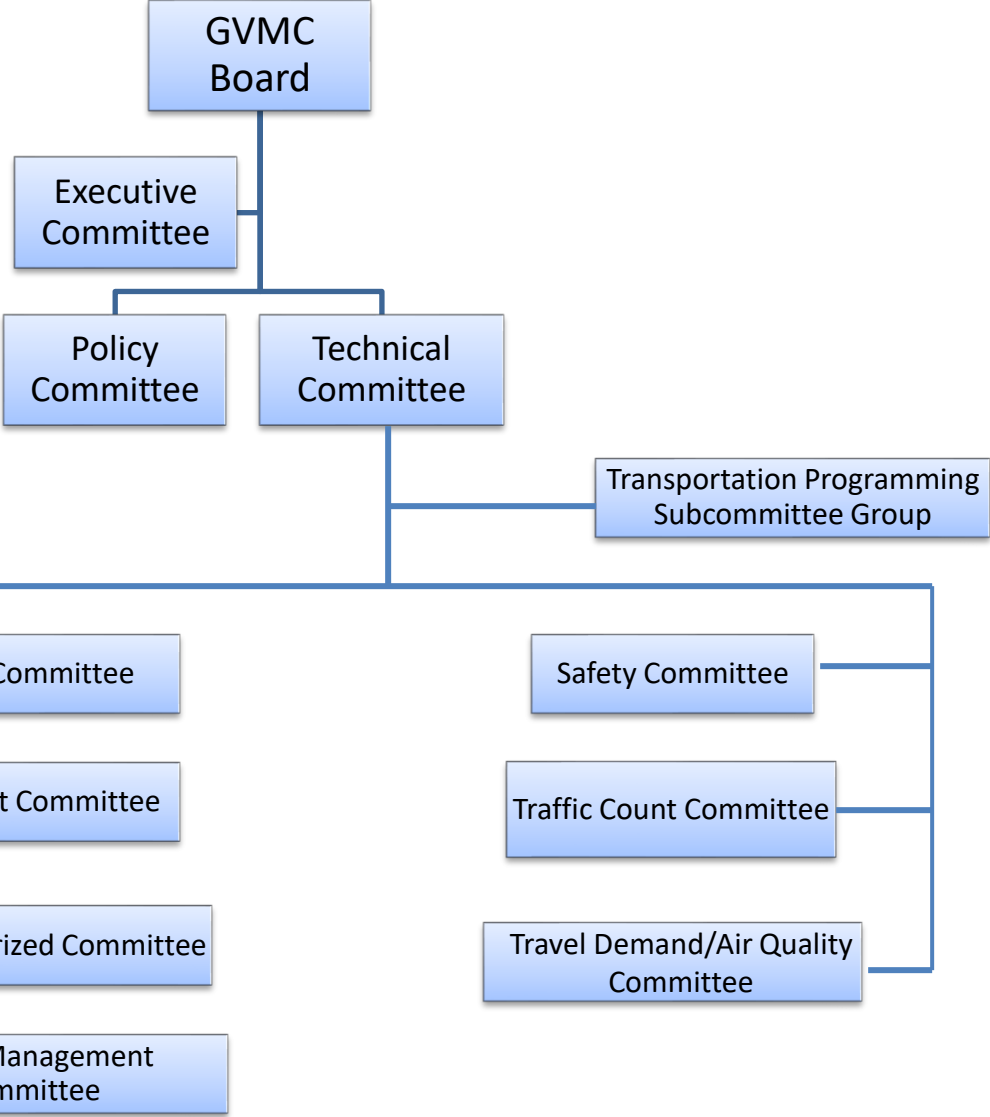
GVMC Board

Executive Committee

Policy Committee

Technical Committee

Transportation Programming Subcommittee Group

Committee

t Committee

rized Committee

Management mmittee

Safety Committee

Traffic Count Committee

Travel Demand/Air Quality Committee